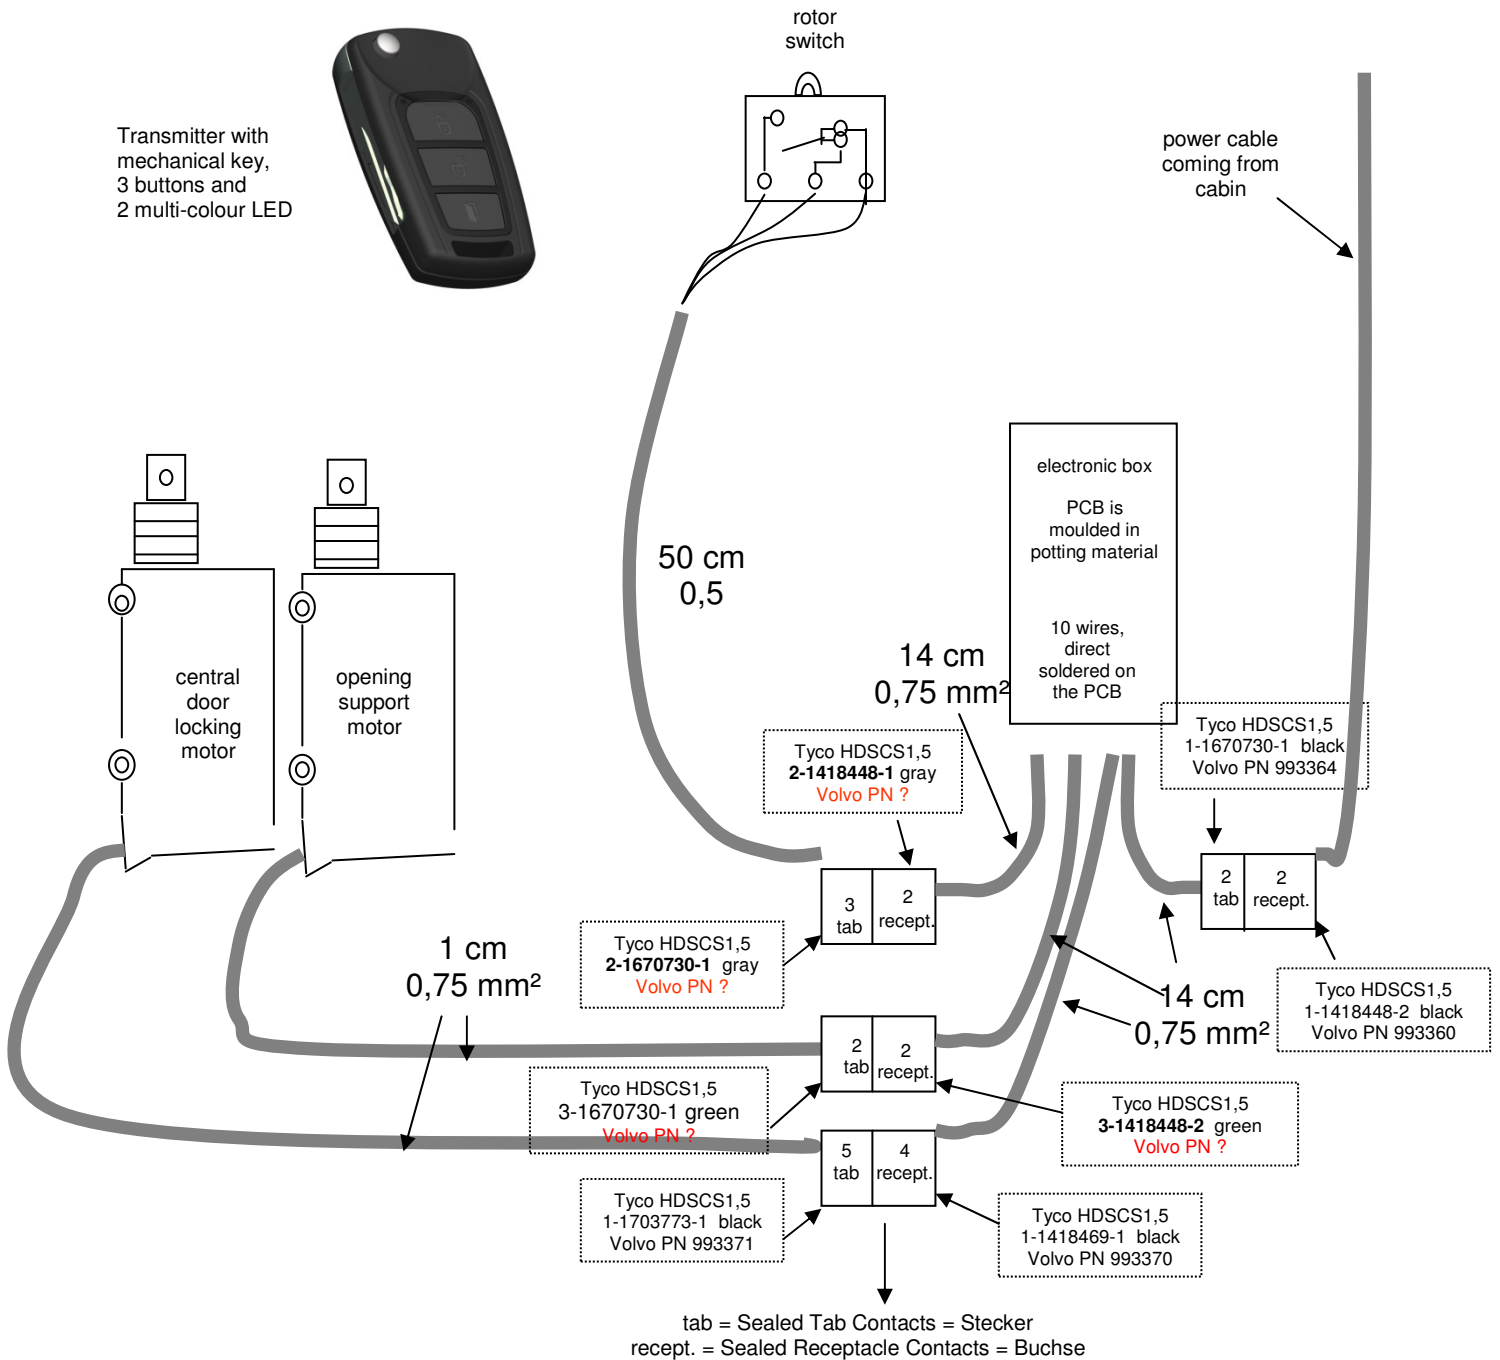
rotor switch

Transmitter with mechanical key, 3 buttons and 2 multi-colour LED

power cable coming from cabin

electronic box

PCB is moulded in potting material

10 wires, direct soldered on the PCB

50 cm
0,5

14 cm
0,75 mm²

central door locking motor

opening support motor

Tyco HDSCS1,5
**2-1418448-1** gray
Volvo PN ?

Tyco HDSCS1,5
1-1670730-1 black
Volvo PN 993364

3 tab

2 recept.

2 tab

2 recept.

Tyco HDSCS1,5
**2-1670730-1** gray
Volvo PN ?

1 cm
0,75 mm²

14 cm
0,75 mm²

Tyco HDSCS1,5
1-1418448-2 black
Volvo PN 993360

2 tab

2 recept.

Tyco HDSCS1,5
3-1670730-1 green
Volvo PN ?

Tyco HDSCS1,5
**3-1418448-2** green
Volvo PN ?

5 tab

4 recept.

Tyco HDSCS1,5
1-1703773-1 black
Volvo PN 993371

Tyco HDSCS1,5
1-1418469-1 black
Volvo PN 993370

tab = Sealed Tab Contacts = Stecker
recept. = Sealed Receptacle Contacts = Buchse